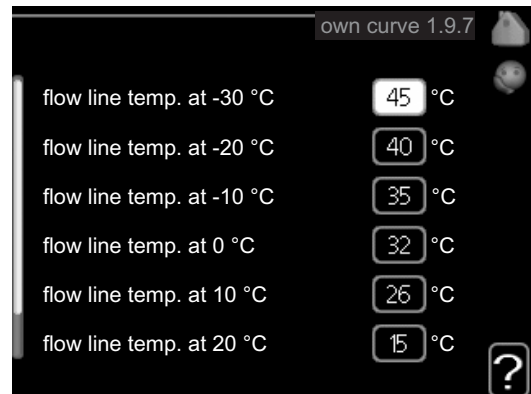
own curve 1.9.7

flow line temp. at -30 °C 45 °C

flow line temp. at -20 °C 40 °C

flow line temp. at -10 °C 35 °C

flow line temp. at 0 °C 32 °C

flow line temp. at 10 °C 26 °C

flow line temp. at 20 °C 15 °C

?